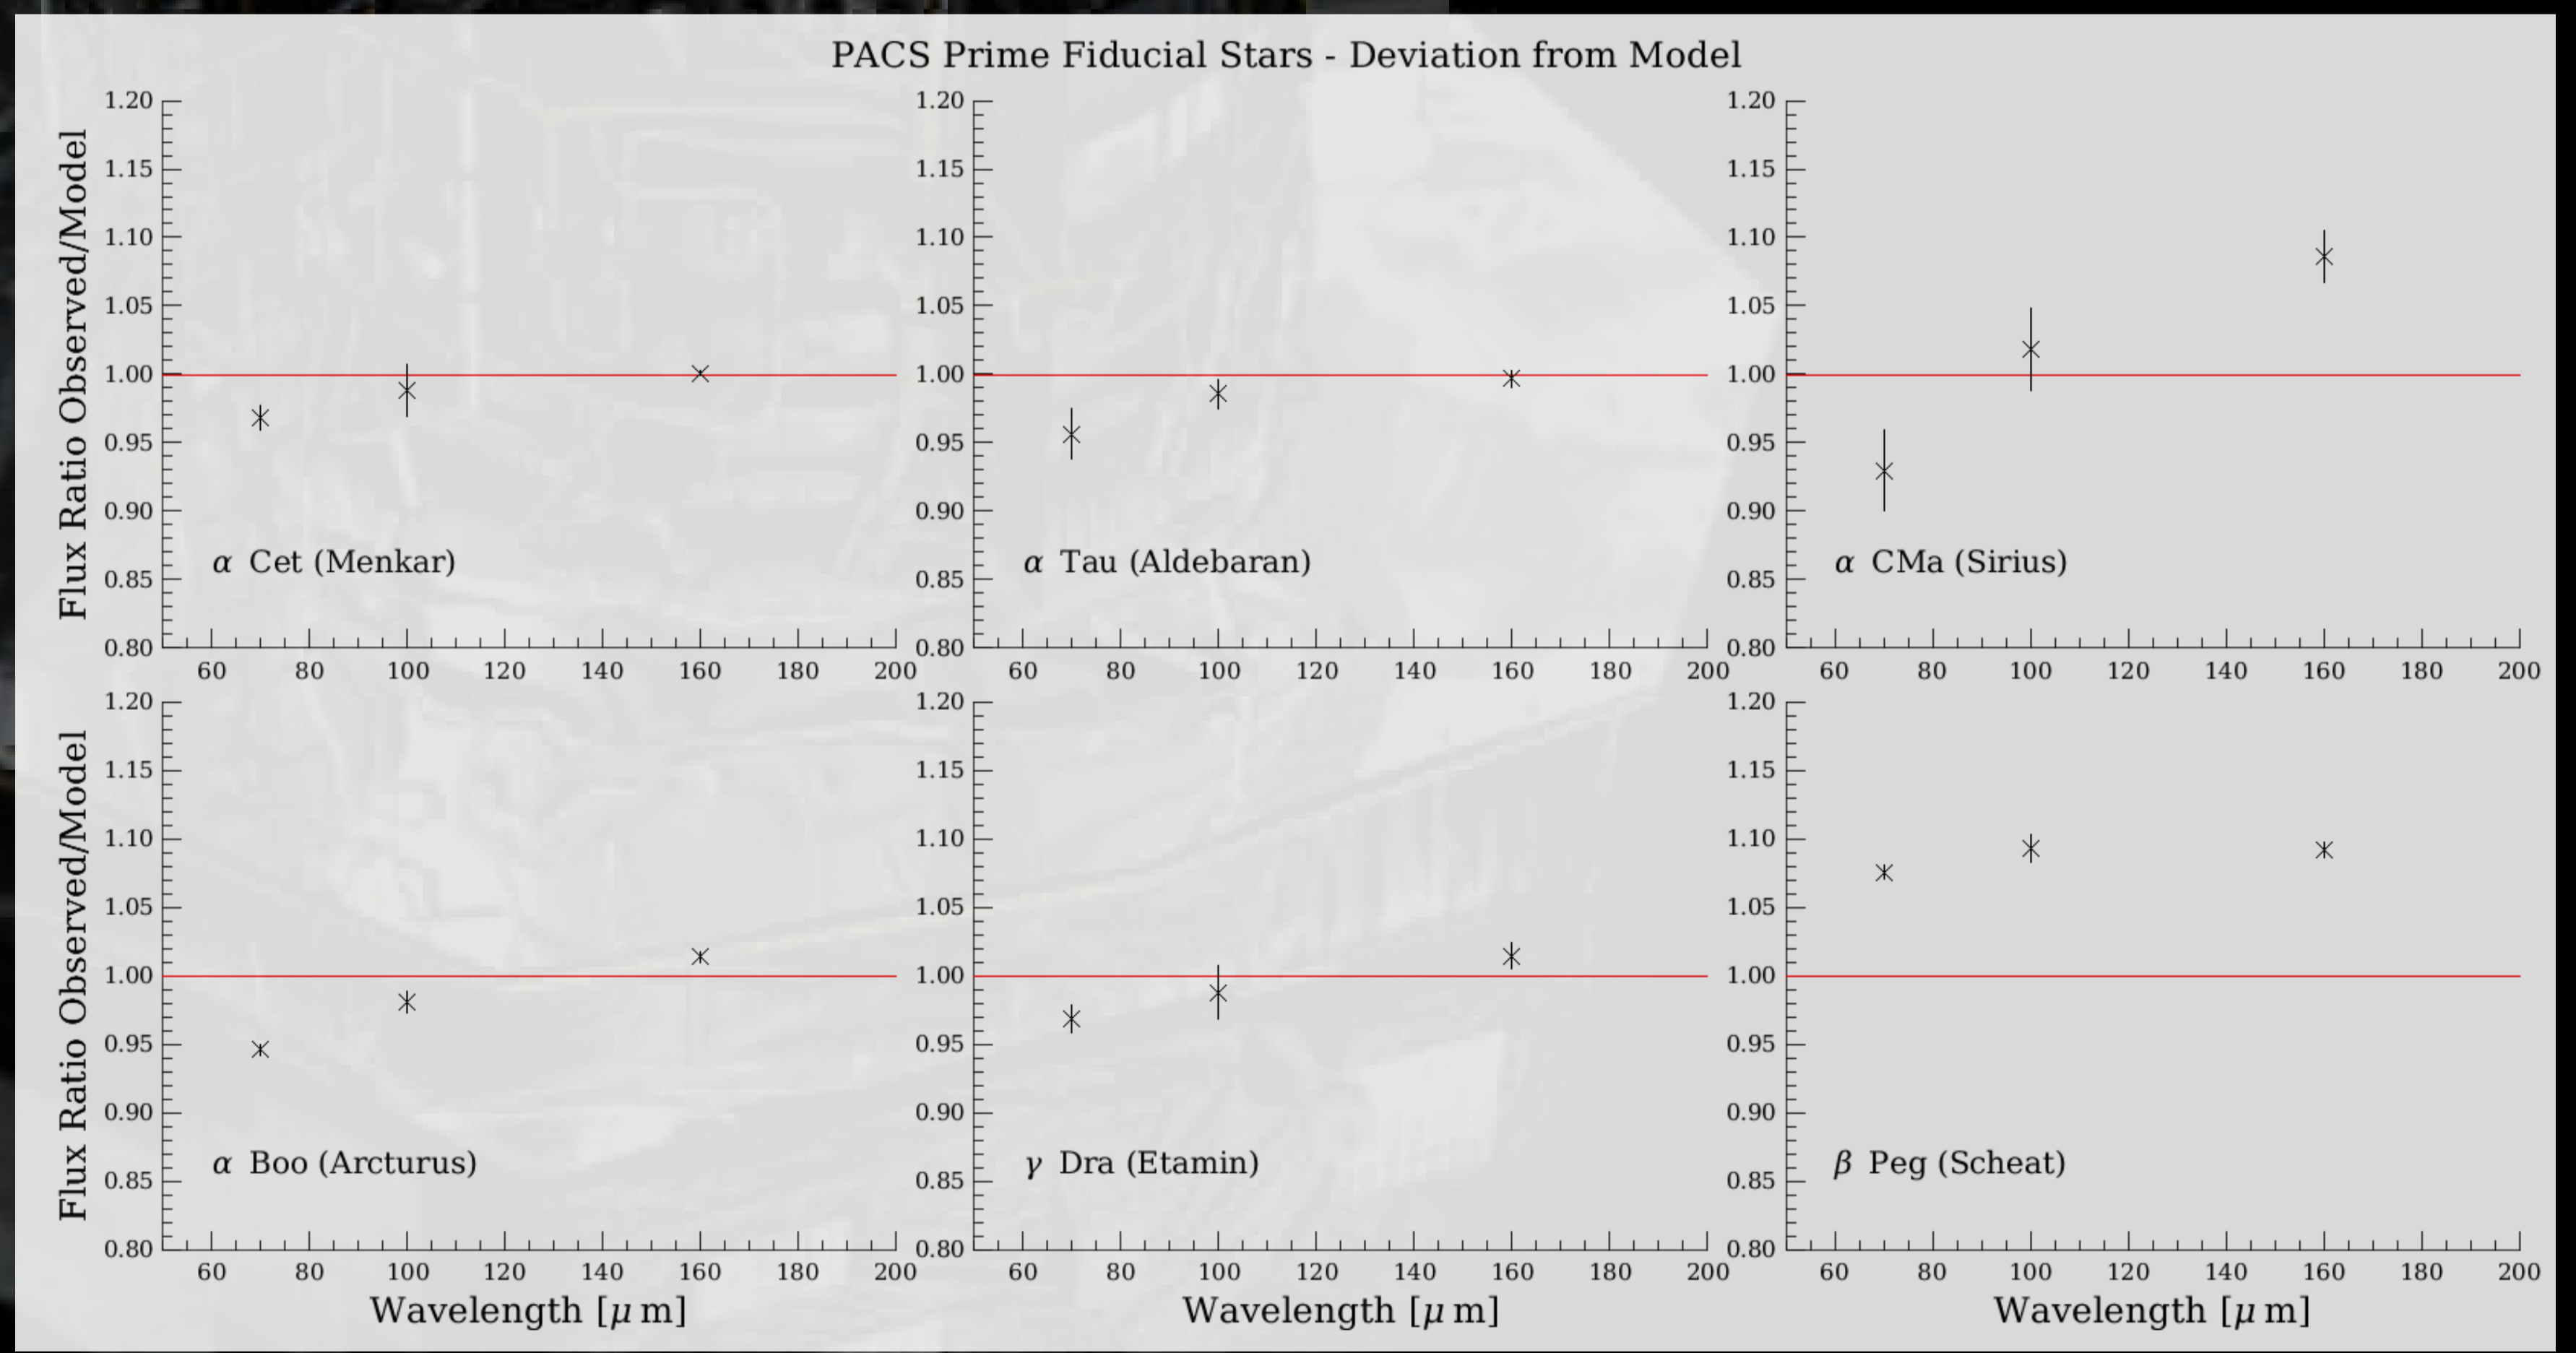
PACS Prime Fiducial Stars - Deviation from Model

Flux Ratio Observed/Model

1.20
1.15
1.10
1.05
1.00
0.95
0.90
0.85
0.80

$\alpha$ Cet (Menkar)

60 80 100 120 140 160 180 200

1.20
1.15
1.10
1.05
1.00
0.95
0.90
0.85
0.80

$\alpha$ Tau (Aldebaran)

60 80 100 120 140 160 180 200

1.20
1.15
1.10
1.05
1.00
0.95
0.90
0.85
0.80

$\alpha$ CMa (Sirius)

60 80 100 120 140 160 180 200

Flux Ratio Observed/Model

1.20
1.15
1.10
1.05
1.00
0.95
0.90
0.85
0.80

$\alpha$ Boo (Arcturus)

60 80 100 120 140 160 180 200

Wavelength [$\mu$ m]

1.20
1.15
1.10
1.05
1.00
0.95
0.90
0.85
0.80

$\gamma$ Dra (Etamin)

60 80 100 120 140 160 180 200

Wavelength [$\mu$ m]

1.20
1.15
1.10
1.05
1.00
0.95
0.90
0.85
0.80

$\beta$ Peg (Scheat)

60 80 100 120 140 160 180 200

Wavelength [$\mu$ m]